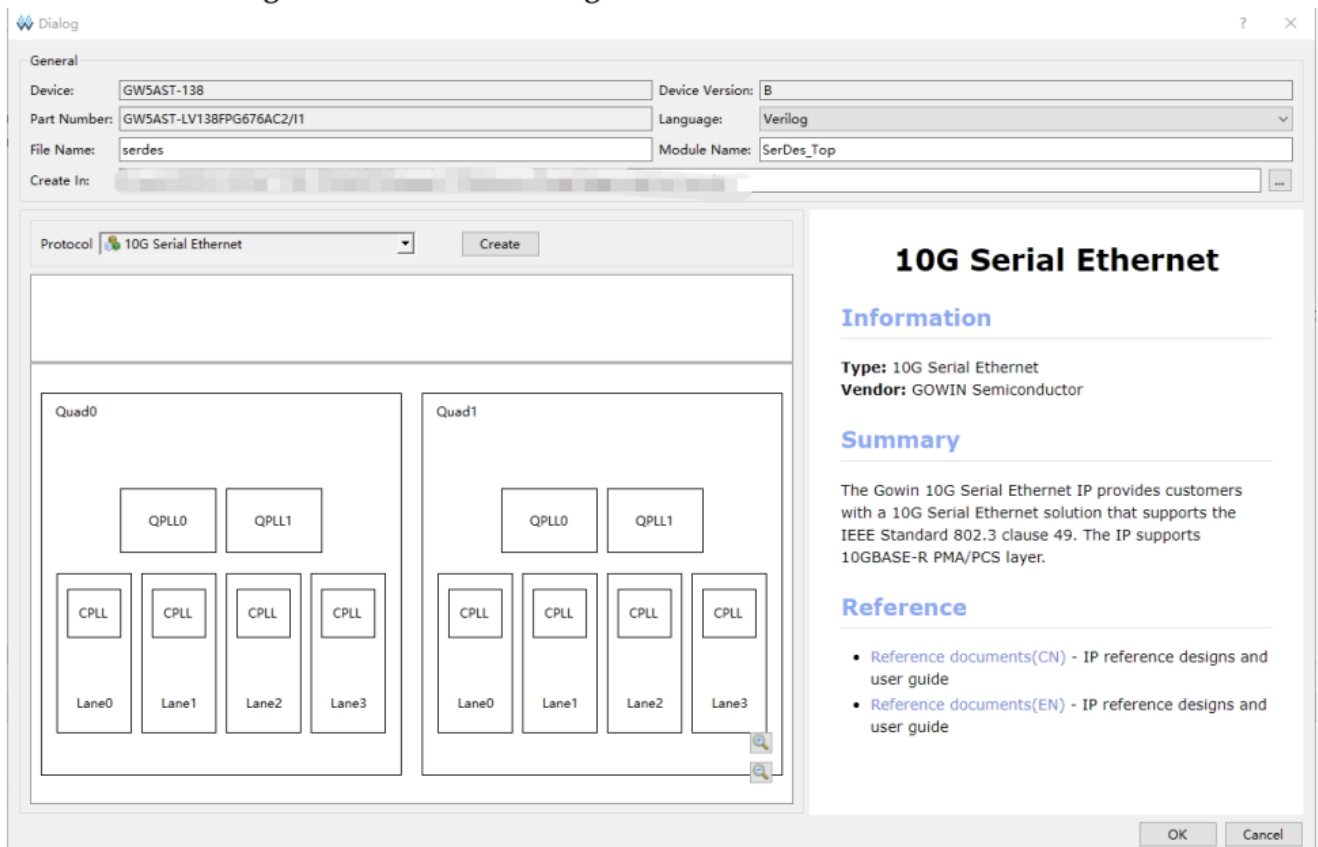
Dialog

?

General

Device: GW5AST-138

Device Version: B

Part Number: GW5AST-LV138FPG676AC2/I1

Language: Verilog

File Name: serdes

Module Name: SerDes_Top

Create In: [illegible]

...

Protocol 10G Serial Ethernet

Create

Quad0

QPLL0

QPLL1

CPLL

Lane0

CPLL

Lane1

CPLL

Lane2

CPLL

Lane3

Quad1

QPLL0

QPLL1

CPLL

Lane0

CPLL

Lane1

CPLL

Lane2

CPLL

Lane3

10G Serial Ethernet

Information

**Type:** 10G Serial Ethernet
**Vendor:** GOWIN Semiconductor

Summary

The Gowin 10G Serial Ethernet IP provides customers with a 10G Serial Ethernet solution that supports the IEEE Standard 802.3 clause 49. The IP supports 10GBASE-R PMA/PCS layer.

Reference

• Reference documents(CN) - IP reference designs and user guide
• Reference documents(EN) - IP reference designs and user guide

OK

Cancel